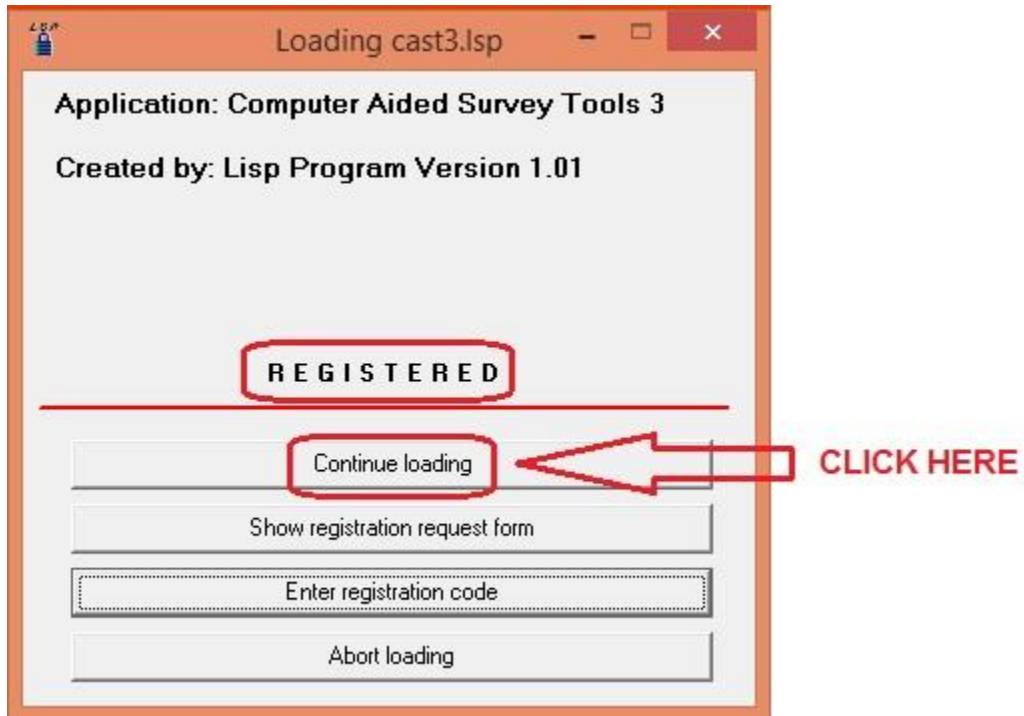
LSP

Loading cast3.lsp

Application: Computer Aided Survey Tools 3

Created by: Lisp Program Version 1.01

REGISTERED

Continue loading

CLICK HERE

Show registration request form

Enter registration code

Abort loading